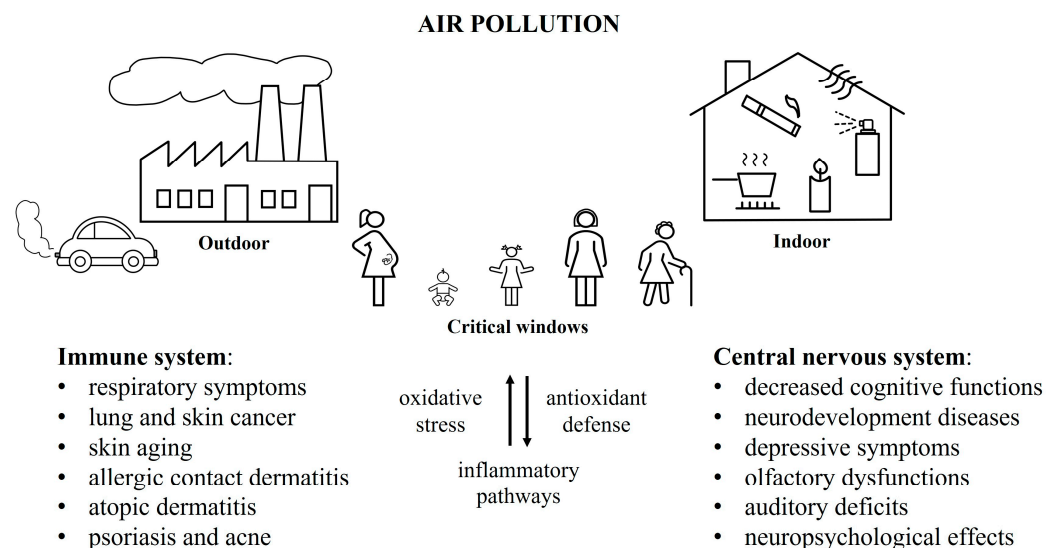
AIR POLLUTION

Outdoor

Indoor

Critical windows

**Immune system**:
- respiratory symptoms
- lung and skin cancer
- skin aging
- allergic contact dermatitis
- atopic dermatitis
- psoriasis and acne

oxidative stress

antioxidant defense

inflammatory pathways

**Central nervous system**:
- decreased cognitive functions
- neurodevelopment diseases
- depressive symptoms
- olfactory dysfunctions
- auditory deficits
- neuropsychological effects